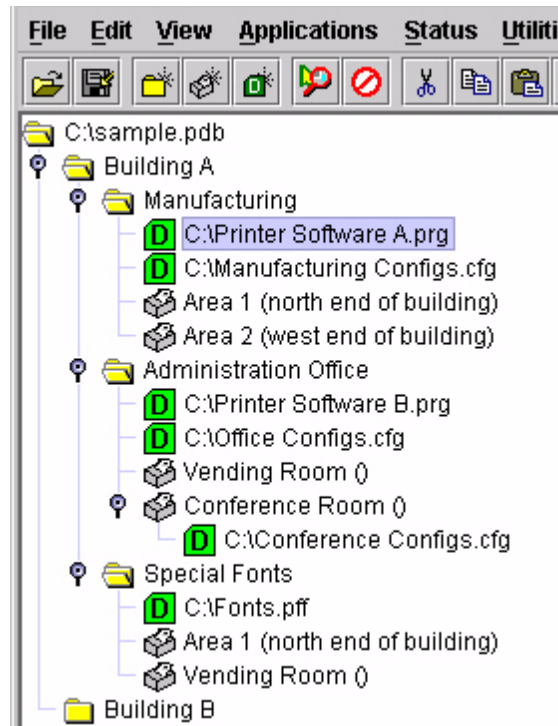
File Edit View Applications Status Utiliti

C:\sample.pdb
Building A
Manufacturing
D C:\Printer Software A.prg
D C:\Manufacturing Configs.cfg
Area 1 (north end of building)
Area 2 (west end of building)
Administration Office
D C:\Printer Software B.prg
D C:\Office Configs.cfg
Vending Room ()
Conference Room ()
D C:\Conference Configs.cfg
Special Fonts
D C:\Fonts.pff
Area 1 (north end of building)
Vending Room ()
Building B